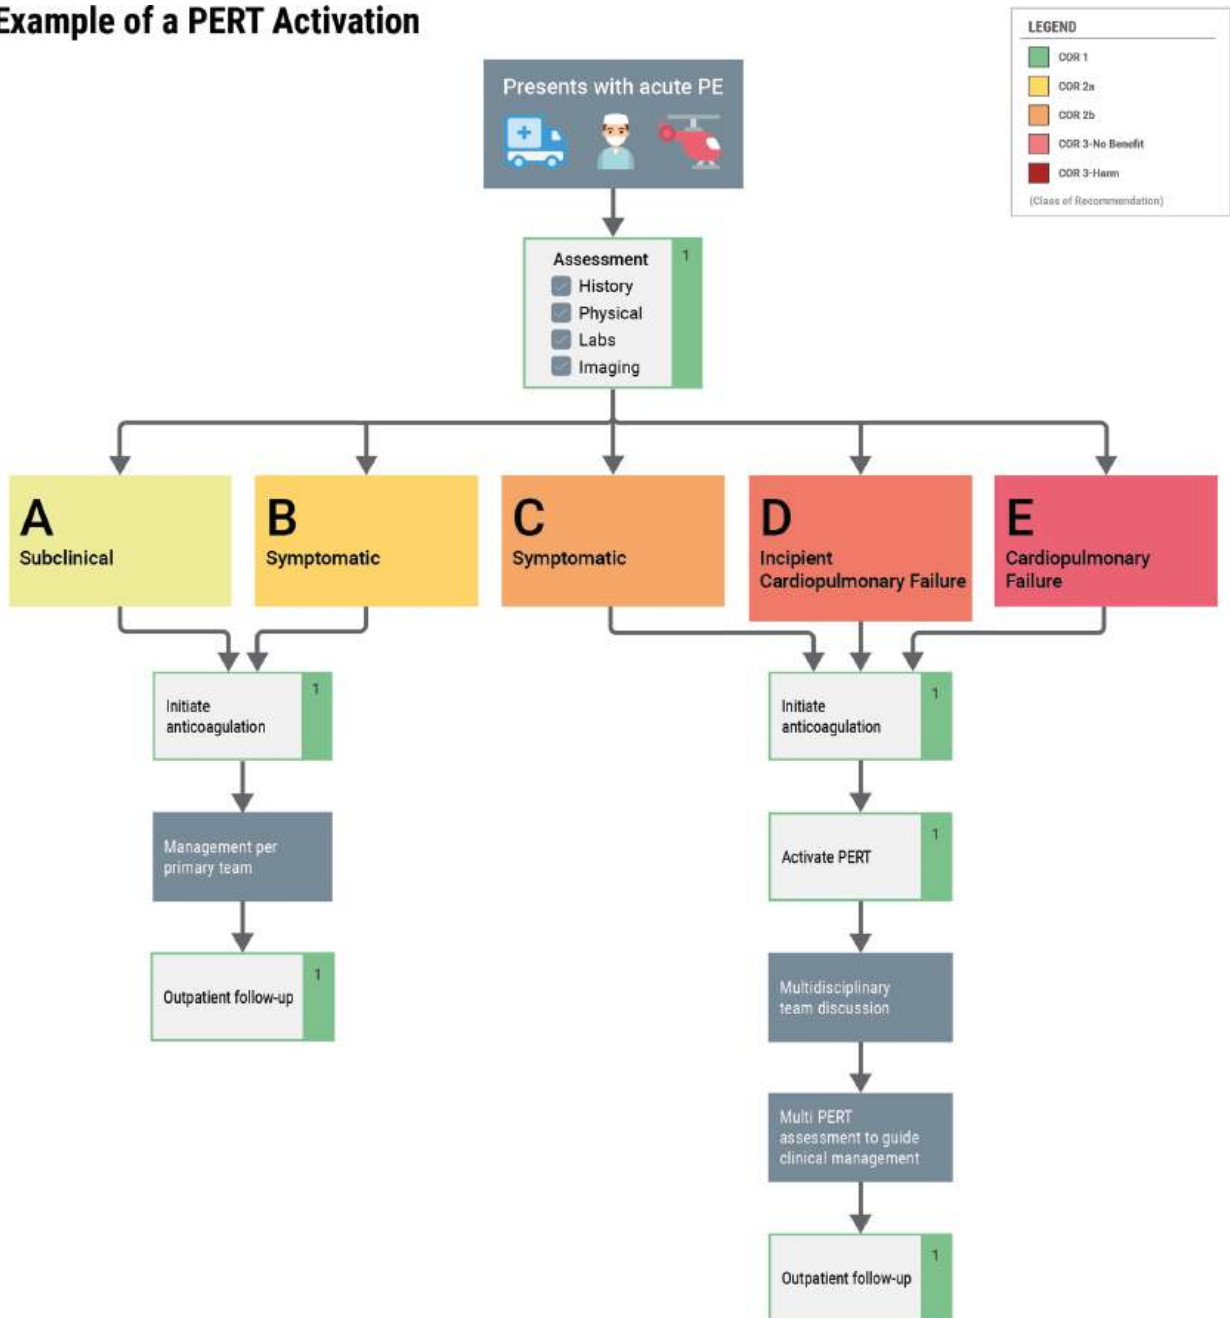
Example of a PERT Activation

LEGEND
COR 1
COR 2a
COR 2b
COR 3-No Benefit
COR 3-Harm
(Class of Recommendation)

Presents with acute PE

Assessment
History
Physical
Labs
Imaging
1

A
Subclinical

B
Symptomatic

C
Symptomatic

D
Incipient Cardiopulmonary Failure

E
Cardiopulmonary Failure

Initiate anticoagulation
1

Management per primary team

Outpatient follow-up
1

Initiate anticoagulation
1

Activate PERT
1

Multidisciplinary team discussion

Multi PERT assessment to guide clinical management

Outpatient follow-up
1